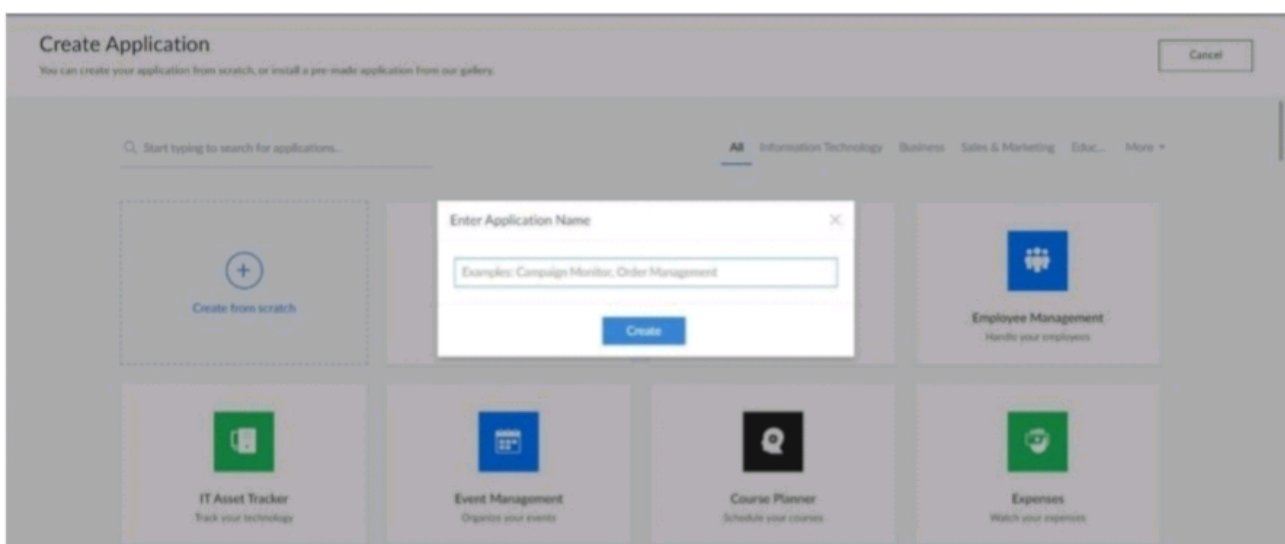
Create Application
You can create your application from scratch, or install a pre-made application from our gallery.

Cancel

Start typing to search for applications...

All Information Technology Business Sales & Marketing Educ... More

Create from scratch

Enter Application Name

Examples: Campaign Monitor, Order Management

Create

Employee Management
Handle your employees

IT Asset Tracker
Track your technology

Event Management
Organize your events

Course Planner
Schedule your courses

Expenses
Watch your expenses